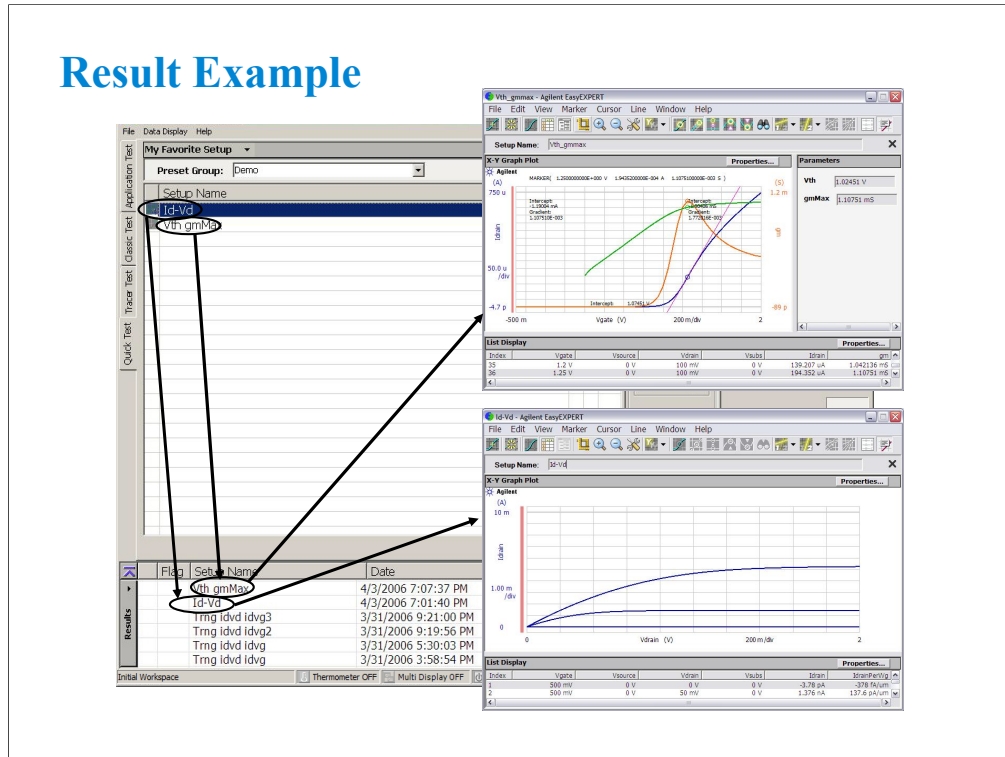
Result Example

File Data Display Help

Application Test
Classic Test
Tracer Test
Quick Test

My Favorite Setup

Preset Group: Demo

Setup Name
Id-Vd
Vth gmMax

Results

Flag | Setup Name | Date
Vth gmMax | 4/3/2006 7:07:37 PM
Id-Vd | 4/3/2006 7:01:40 PM
Trng idvd idvg3 | 3/31/2006 9:21:00 PM
Trng idvd idvg2 | 3/31/2006 9:19:56 PM
Trng idvd idvg | 3/31/2006 5:30:03 PM
Trng idvd idvg | 3/31/2006 3:58:54 PM

Initial Workspace | Thermometer OFF | Multi Display OFF

Vth_gmmax - Agilent EasyEXPERT
File Edit View Marker Cursor Line Window Help
Setup Name: Vth_gmmax
X-Y Graph Plot
Properties...
Agilent
MARKER( 1.25000000000E+000 V 1.94352000000E-004 A 1.10751000000E-003 S )
(A)
750 u
Intercept: -1.19004 mA
Gradient: 1.107510E-003
Intercept:
Gradient:
Idrain
50.0 u /div
-4.7 p
Intercept: 1.07451 V
-500 m
Vgate (V)
200 m/div
2
(S)
1.2 m
gm
-89 p
Parameters
Vth 1.02451 V
gmMax 1.10751 mS
List Display
Properties...

| Index | Vgate | Vsource | Vdrain | Vsubs | Idrain | gm |
|---|---|---|---|---|---|---|
| 35 | 1.2 V | 0 V | 100 mV | 0 V | 139.207 uA | 1.042136 mS |
| 36 | 1.25 V | 0 V | 100 mV | 0 V | 194.352 uA | 1.10751 mS |

Id-Vd - Agilent EasyEXPERT
File Edit View Marker Cursor Line Window Help
Setup Name: Id-Vd
X-Y Graph Plot
Properties...
Agilent
(A)
10 m
Idrain
1.00 m /div
0
0
Vdrain (V)
200 m/div
2
List Display
Properties...

| Index | Vgate | Vsource | Vdrain | Vsubs | Idrain | IdrainPerWg |
|---|---|---|---|---|---|---|
| 1 | 500 mV | 0 V | 0 V | 0 V | -3.78 pA | -378 fA/um |
| 2 | 500 mV | 0 V | 50 mV | 0 V | 1.376 nA | 137.6 pA/um |